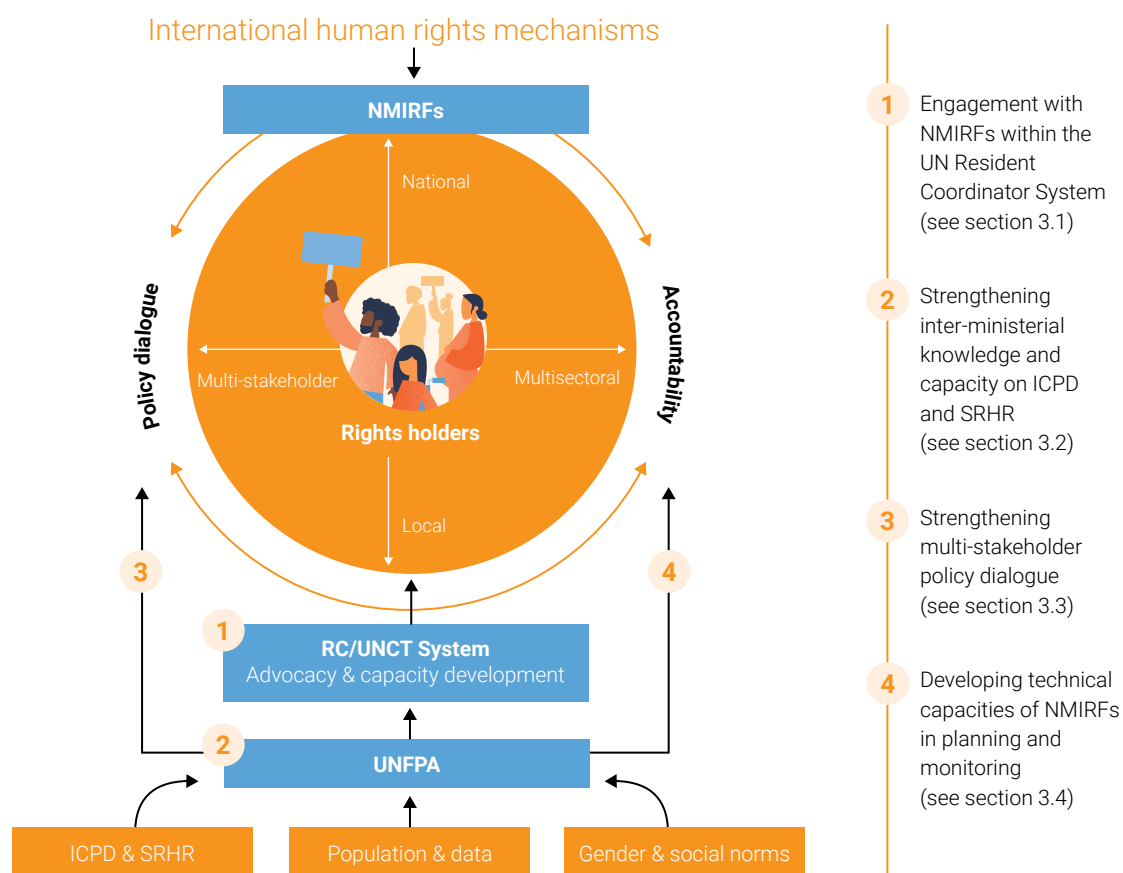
International human rights mechanisms

NMIRFs

National

Policy dialogue

Accountability

Multi-stakeholder

Multisectoral

Rights holders

Local

3

4

1

RC/UNCT System
Advocacy & capacity development

2

UNFPA

ICPD & SRHR

Population & data

Gender & social norms

1 Engagement with NMIRFs within the UN Resident Coordinator System (see section 3.1)

2 Strengthening inter-ministerial knowledge and capacity on ICPD and SRHR (see section 3.2)

3 Strengthening multi-stakeholder policy dialogue (see section 3.3)

4 Developing technical capacities of NMIRFs in planning and monitoring (see section 3.4)